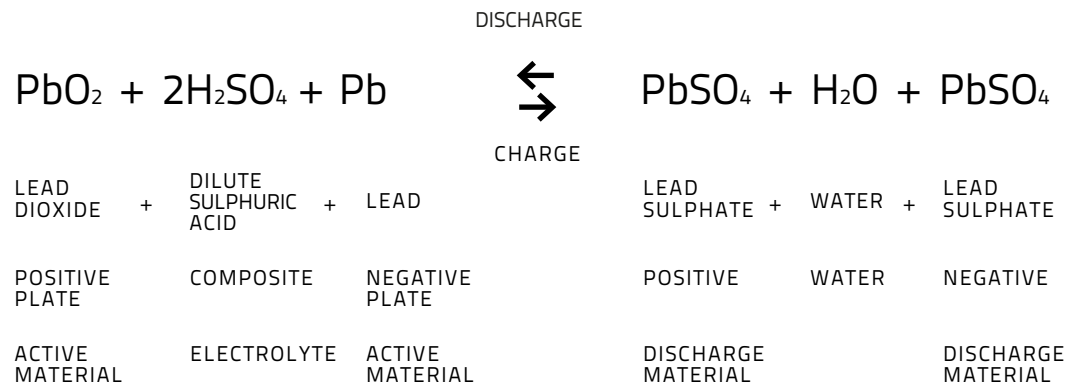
DISCHARGE

$PbO_2 + 2H_2SO_4 + Pb \leftrightarrows PbSO_4 + H_2O + PbSO_4$

CHARGE

| LEAD DIOXIDE | + | DILUTE SULPHURIC ACID | + | LEAD | LEAD SULPHATE | + | WATER | + | LEAD SULPHATE |
|---|---|---|---|---|---|---|---|---|---|
| POSITIVE PLATE | | COMPOSITE | | NEGATIVE PLATE | POSITIVE | | WATER | | NEGATIVE |
| ACTIVE MATERIAL | | ELECTROLYTE | | ACTIVE MATERIAL | DISCHARGE MATERIAL | | | | DISCHARGE MATERIAL |